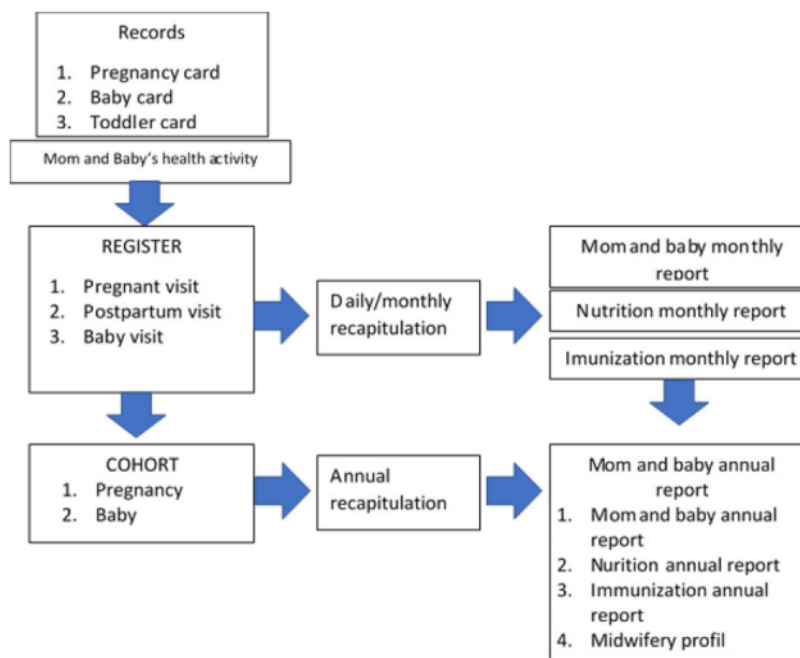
Records

1. Pregnancy card
2. Baby card
3. Toddler card

Mom and Baby's health activity

REGISTER

1. Pregnant visit
2. Postpartum visit
3. Baby visit

Daily/monthly recapitulation

Mom and baby monthly report

Nutrition monthly report

Imunization monthly report

COHORT
1. Pregnancy
2. Baby

Annual recapitulation

Mom and baby annual report
1. Mom and baby annual report
2. Nurition annual report
3. Immunization annual report
4. Midwifery profil